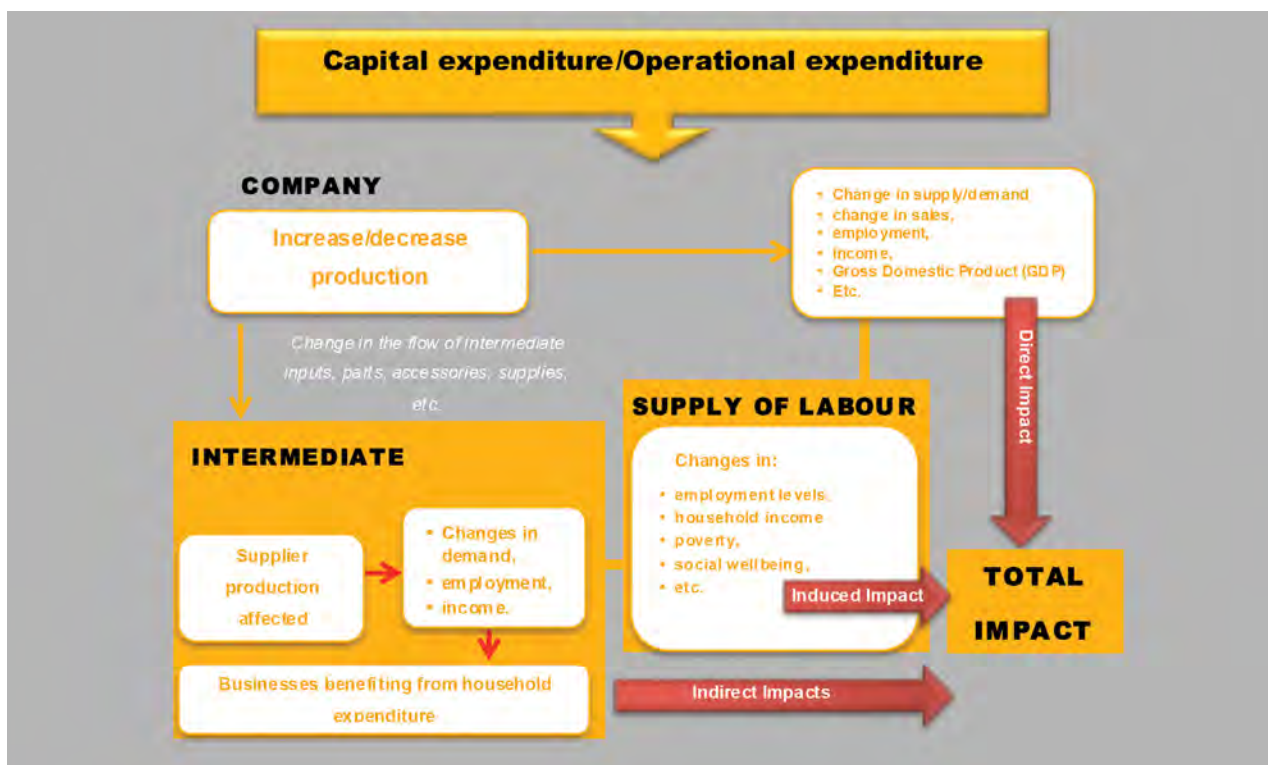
Capital expenditure/Operational expenditure

COMPANY

Increase/decrease production

- Change in supply/demand
- change in sales,
- employment,
- income,
- Gross Domestic Product (GDP)
- Etc.

Direct Impact

Change in the flow of intermediate inputs, parts, accessories, supplies, etc.

SUPPLY OF LABOUR

Changes in:

- employment levels,
- household income
- poverty,
- social wellbeing,
- etc.

INTERMEDIATE

Supplier production affected

- Changes in demand,
- employment,
- income.

Businesses benefiting from household expenditure

Induced Impact

TOTAL IMPACT

Indirect Impacts